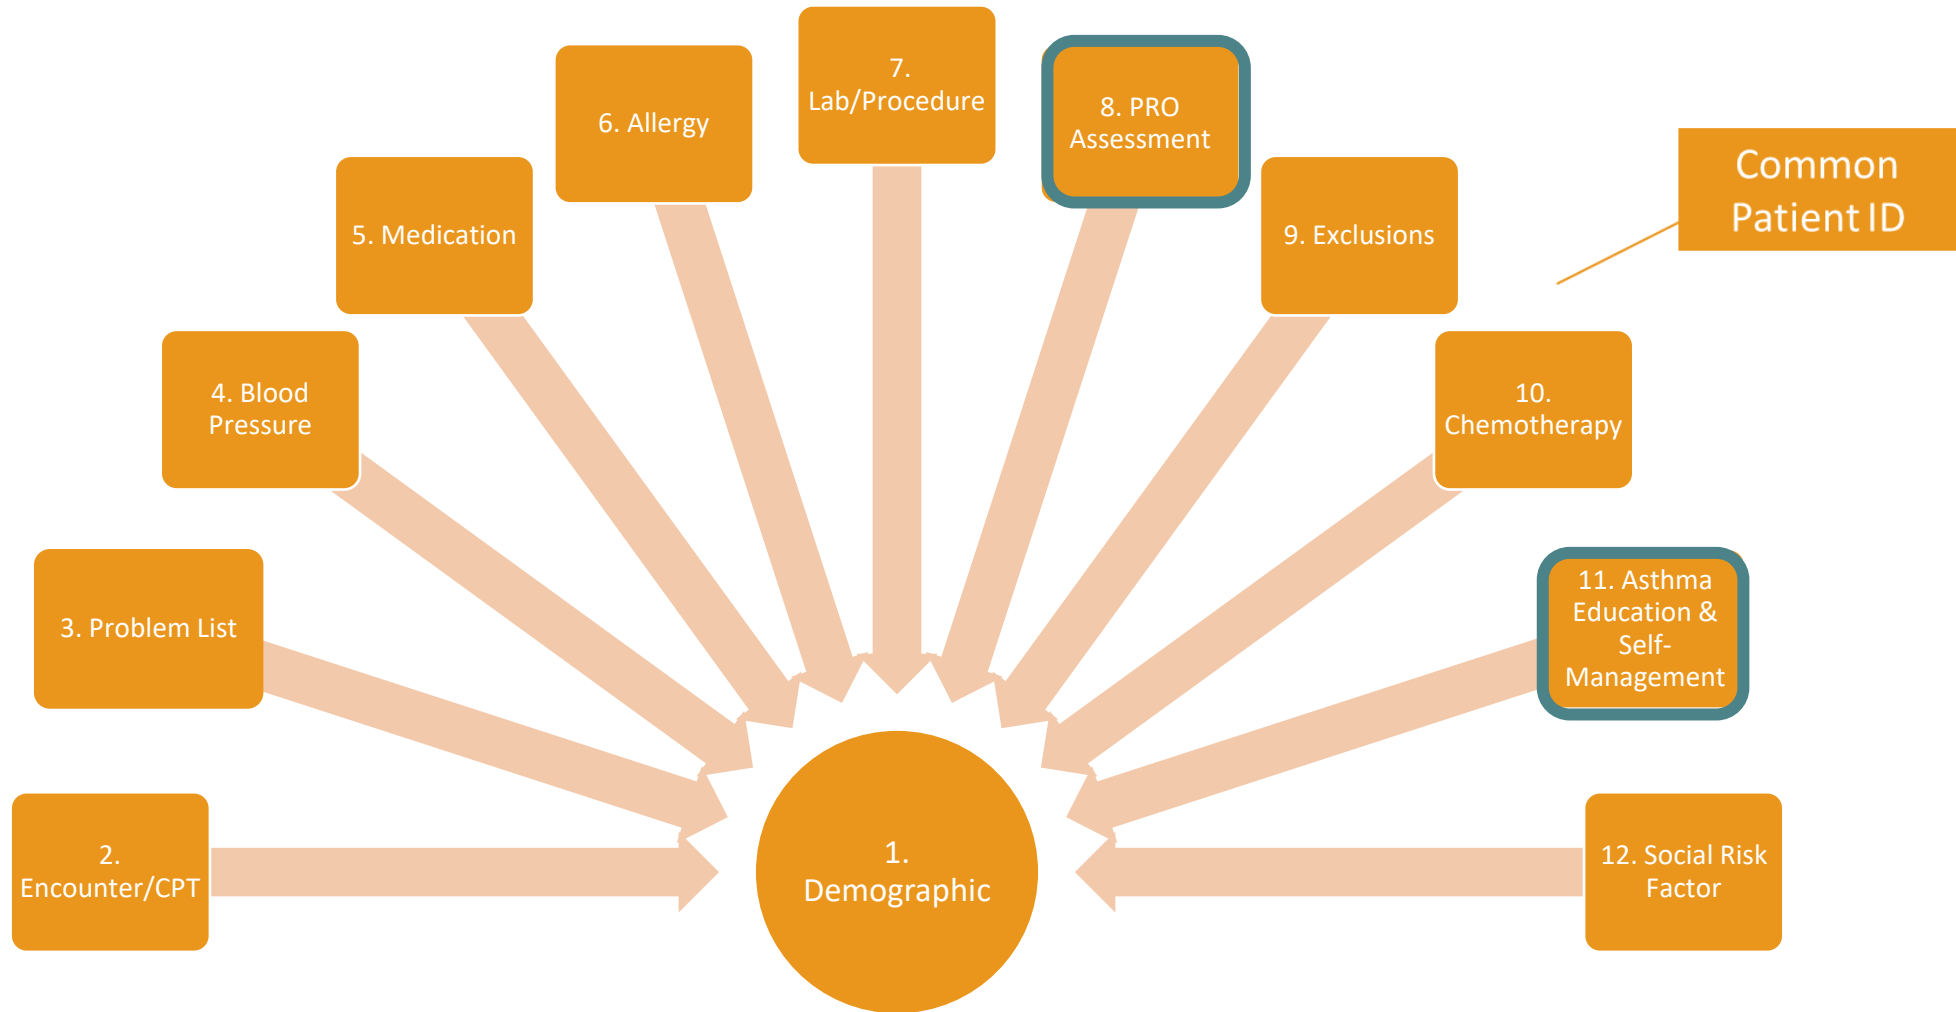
7. Lab/Procedure

6. Allergy

8. PRO Assessment

Common Patient ID

5. Medication

9. Exclusions

4. Blood Pressure

10. Chemotherapy

3. Problem List

11. Asthma Education & Self-Management

2. Encounter/CPT

1. Demographic

12. Social Risk Factor